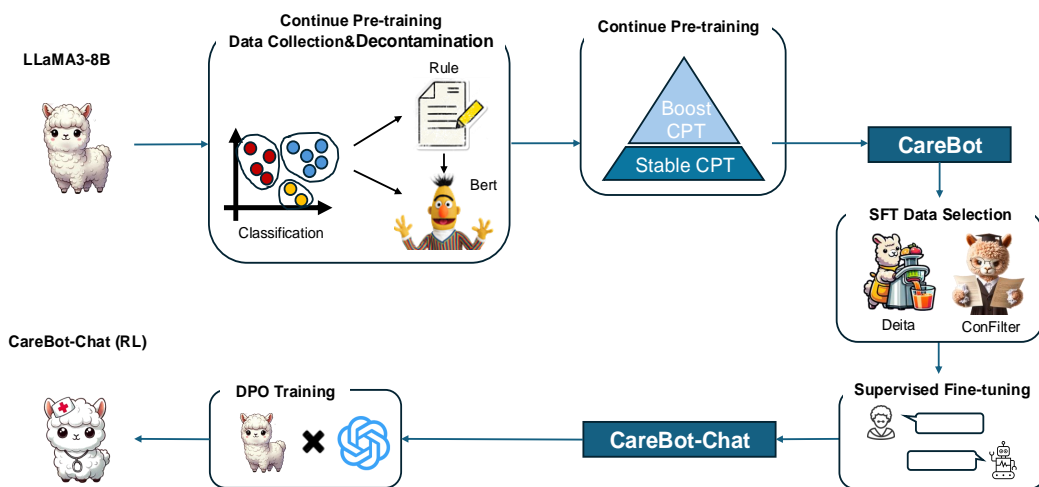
LLaMA3-8B

Continue Pre-training
Data Collection&Decontamination

Rule

Bert

Classification

Continue Pre-training

Boost CPT

Stable CPT

CareBot

SFT Data Selection

Deita

ConFilter

Supervised Fine-tuning

CareBot-Chat

DPO Training

CareBot-Chat (RL)